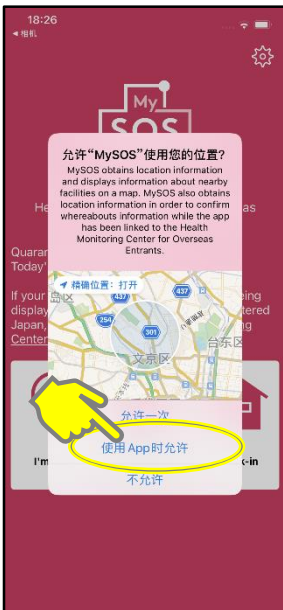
18:26
◀ 相机

My
SOS

He as

Quara
Today

If your eing
display tered
Japan, ng
Center

I'm k-in

允许"MySOS"使用您的位置?

MySOS obtains location information and displays information about nearby facilities on a map. MySOS also obtains location information in order to confirm whereabouts information while the app has been linked to the Health Monitoring Center for Overseas Entrants.

精确位置：打开

437
254
437
301
文京区
台东区
岛区

允许一次

使用App时允许

不允许